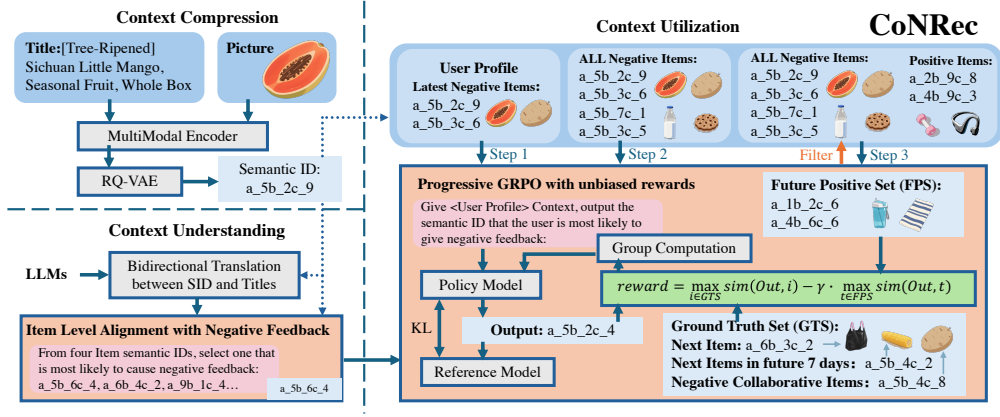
Context Compression

Title:[Tree-Ripened] Sichuan Little Mango, Seasonal Fruit, Whole Box

Picture

MultiModal Encoder

RQ-VAE

Semantic ID: a_5b_2c_9

Context Understanding

LLMs

Bidirectional Translation between SID and Titles

Item Level Alignment with Negative Feedback

From four Item semantic IDs, select one that is most likely to cause negative feedback: a_5b_6c_4, a_6b_4c_2, a_9b_1c_4…

a_5b_6c_4

Context Utilization

CoNRec

User Profile

Latest Negative Items:
a_5b_2c_9
a_5b_3c_6

ALL Negative Items:
a_5b_2c_9
a_5b_3c_6
a_5b_7c_1
a_5b_3c_5

ALL Negative Items:
a_5b_2c_9
a_6b_3c_6
a_5b_7c_1
a_5b_3c_5

Positive Items:
a_2b_9c_8
a_4b_9c_3

Step 1

Step 2

Filter

Step 3

Progressive GRPO with unbiased rewards

Give <User Profile> Context, output the semantic ID that the user is most likely to give negative feedback:

Group Computation

Future Positive Set (FPS):
a_1b_2c_6
a_4b_6c_6

Policy Model

$reward = \max_{i \in GTS} sim(Out, i) - \gamma \cdot \max_{t \in FPS} sim(Out, t)$

KL

Output: a_5b_2c_4

Reference Model

Ground Truth Set (GTS):
Next Item: a_6b_3c_2
Next Items in future 7 days: a_5b_4c_2
Negative Collaborative Items: a_5b_4c_8